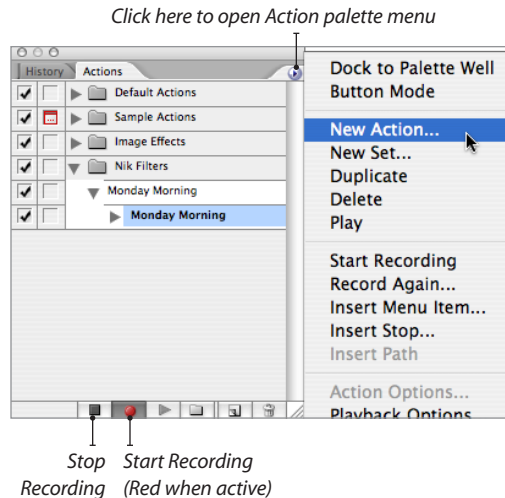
Click here to open Action palette menu

History Actions

Default Actions
Sample Actions
Image Effects
Nik Filters
Monday Morning
Monday Morning

Dock to Palette Well
Button Mode

New Action...
New Set...
Duplicate
Delete
Play

Start Recording
Record Again...
Insert Menu Item...
Insert Stop...
Insert Path

Action Options...
Playback Options

Stop Recording

Start Recording (Red when active)